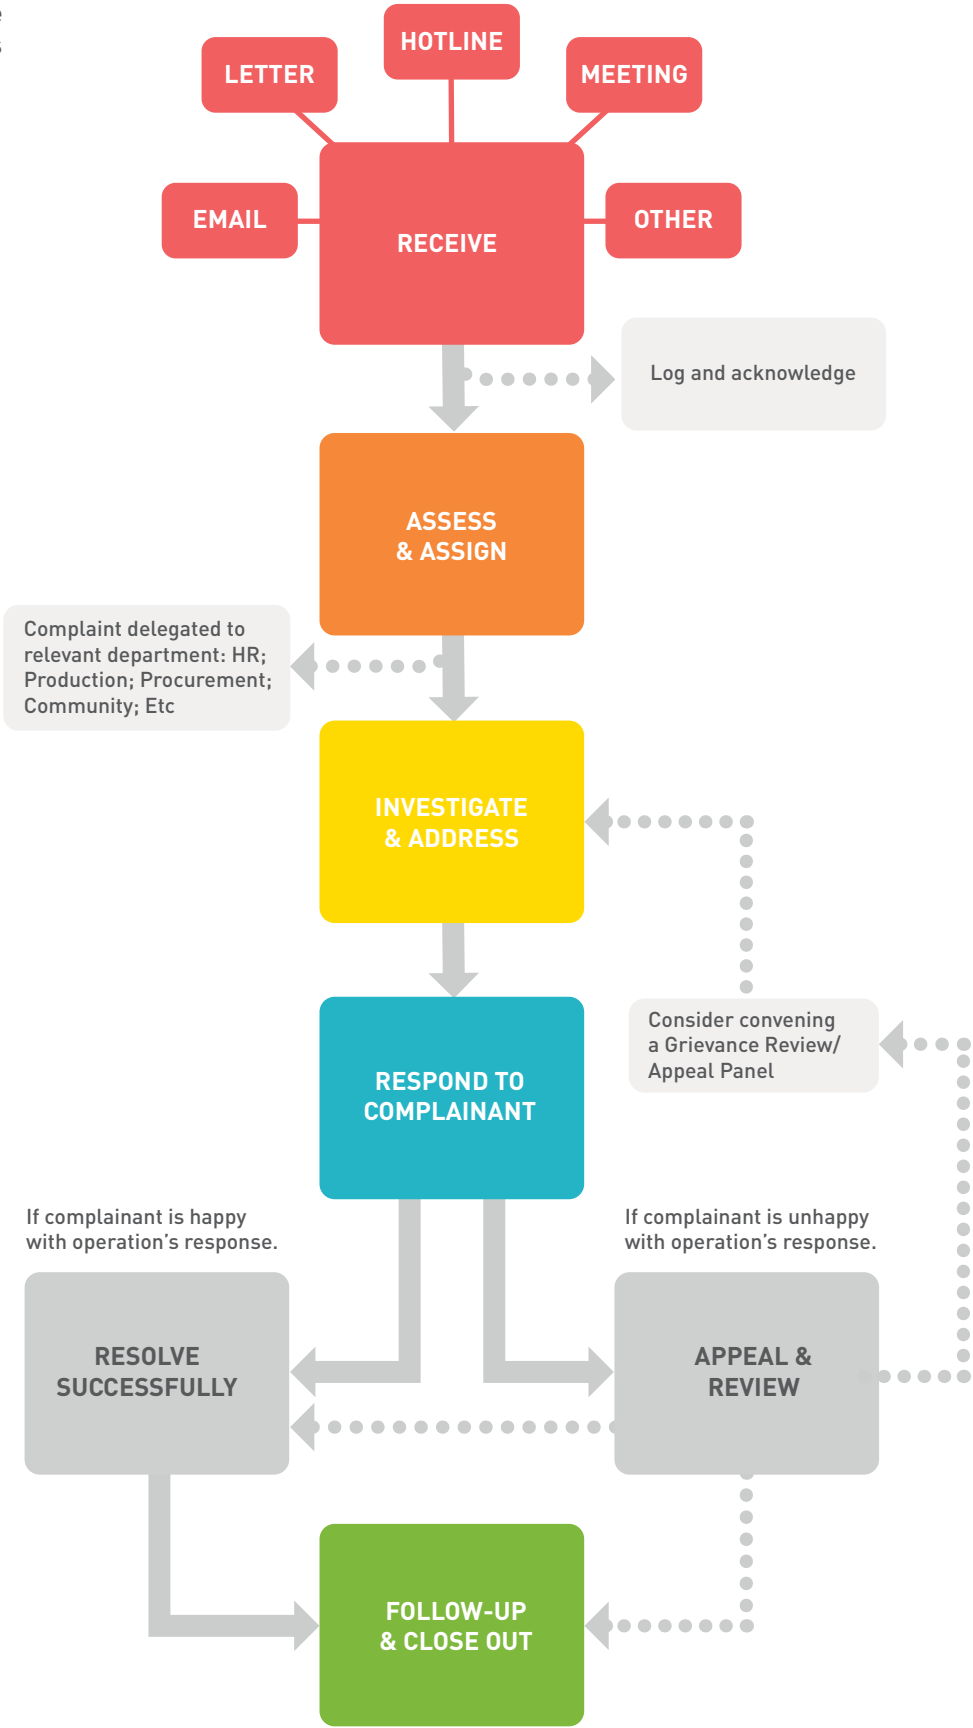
HOTLINE

LETTER

MEETING

EMAIL

RECEIVE

OTHER

Log and acknowledge

ASSESS & ASSIGN

Complaint delegated to relevant department: HR; Production; Procurement; Community; Etc

INVESTIGATE & ADDRESS

Consider convening a Grievance Review/ Appeal Panel

RESPOND TO COMPLAINANT

If complainant is happy with operation's response.

If complainant is unhappy with operation's response.

RESOLVE SUCCESSFULLY

APPEAL & REVIEW

FOLLOW-UP & CLOSE OUT